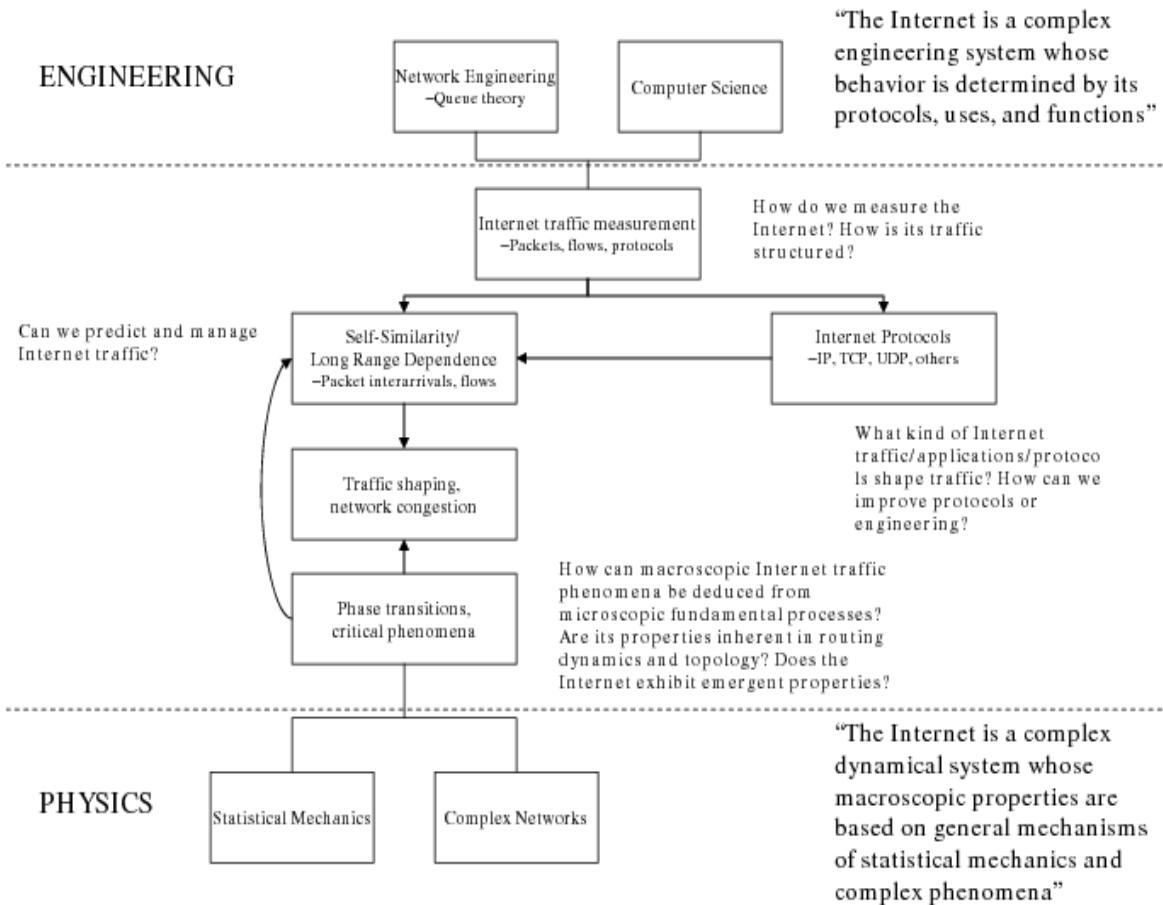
ENGINEERING

Network Engineering
–Queue theory

Computer Science

"The Internet is a complex engineering system whose behavior is determined by its protocols, uses, and functions"

Internet traffic measurement
–Packets, flows, protocols

How do we measure the Internet? How is its traffic structured?

Can we predict and manage Internet traffic?

Self-Similarity/
Long Range Dependence
–Packet interarrivals, flows

Internet Protocols
–IP, TCP, UDP, others

What kind of Internet traffic/applications/protocols shape traffic? How can we improve protocols or engineering?

Traffic shaping, network congestion

How can macroscopic Internet traffic phenomena be deduced from microscopic fundamental processes? Are its properties inherent in routing dynamics and topology? Does the Internet exhibit emergent properties?

Phase transitions, critical phenomena

PHYSICS

Statistical Mechanics

Complex Networks

"The Internet is a complex dynamical system whose macroscopic properties are based on general mechanisms of statistical mechanics and complex phenomena"